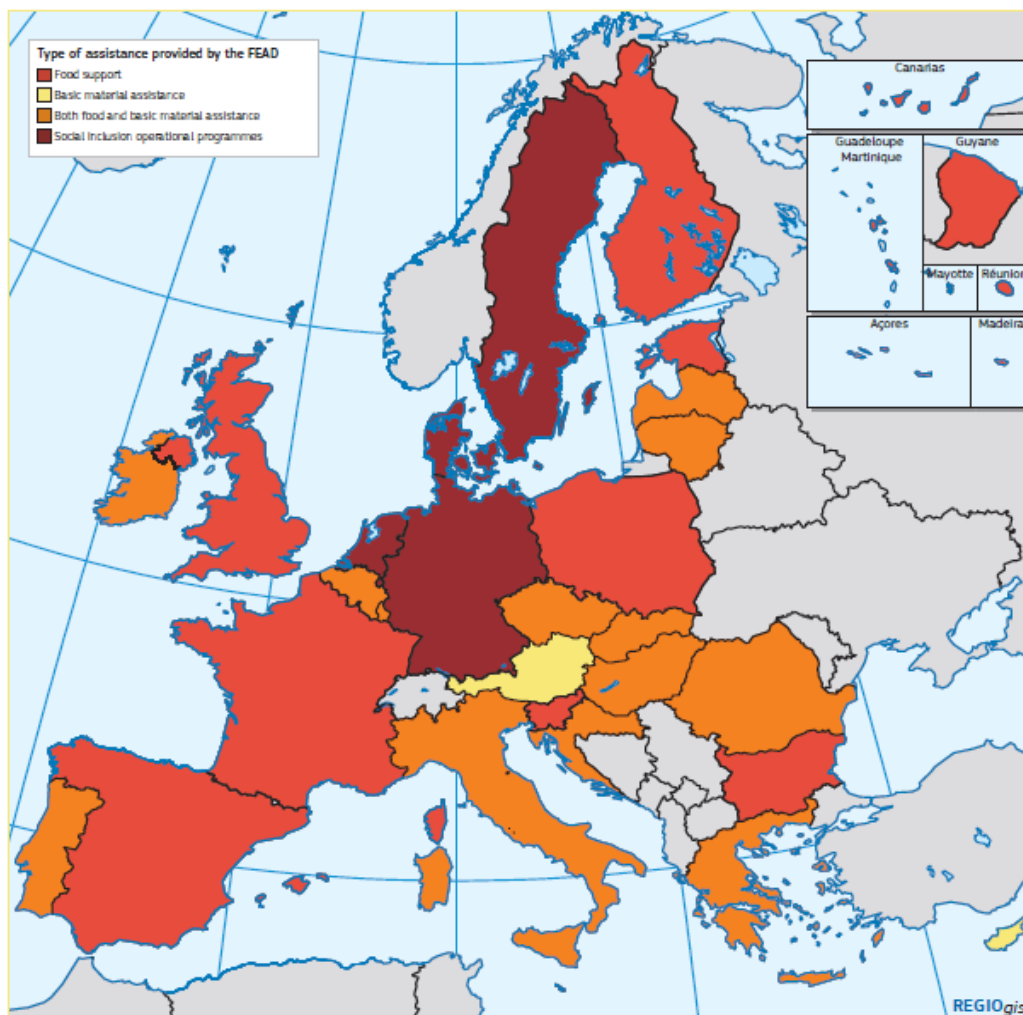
Type of assistance provided by the FEAD
Food support
Basic material assistance
Both food and basic material assistance
Social inclusion operational programmes

Canarias
Guadeloupe
Martinique
Guyane
Mayotte
Réunion
Açores
Madeira

REGIOgis